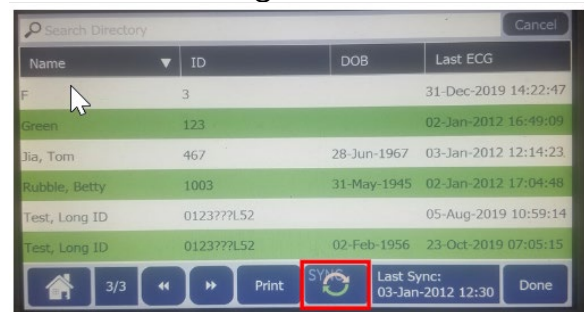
Search Directory | Cancel

| Name | ID | DOB | Last ECG |
|---|---|---|---|
| F | 3 | | 31-Dec-2019 14:22:47 |
| Green | 123 | | 02-Jan-2012 16:49:09 |
| Jia, Tom | 467 | 28-Jun-1967 | 03-Jan-2012 12:14:23 |
| Rubble, Betty | 1003 | 31-May-1945 | 02-Jan-2012 17:04:48 |
| Test, Long ID | 0123???L52 | | 05-Aug-2019 10:59:14 |
| Test, Long ID | 0123???L52 | 02-Feb-1956 | 23-Oct-2019 07:05:15 |

3/3 Print SYNC Last Sync: 03-Jan-2012 12:30 Done